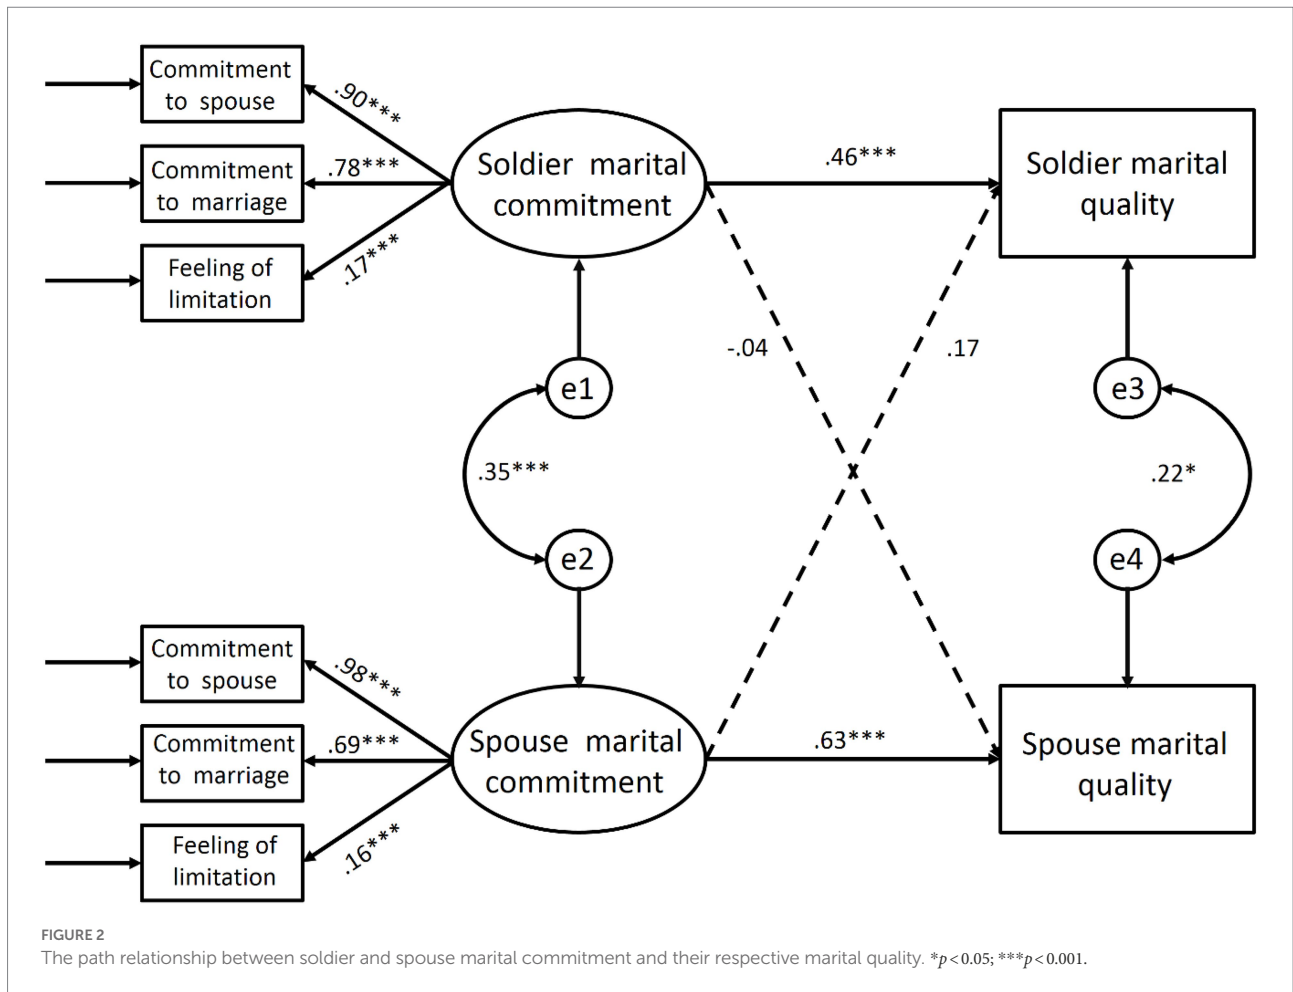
Commitment to spouse

.90***

Commitment to marriage

.78***

Feeling of limitation

.17***

Soldier marital commitment

.46***

Soldier marital quality

-.04

.17

e1

e3

.35***

.22*

e2

e4

Commitment to spouse

.98***

Commitment to marriage

.69***

Feeling of limitation

.16***

Spouse marital commitment

.63***

Spouse marital quality

FIGURE 2
The path relationship between soldier and spouse marital commitment and their respective marital quality. $*p<0.05$; $***p<0.001$.